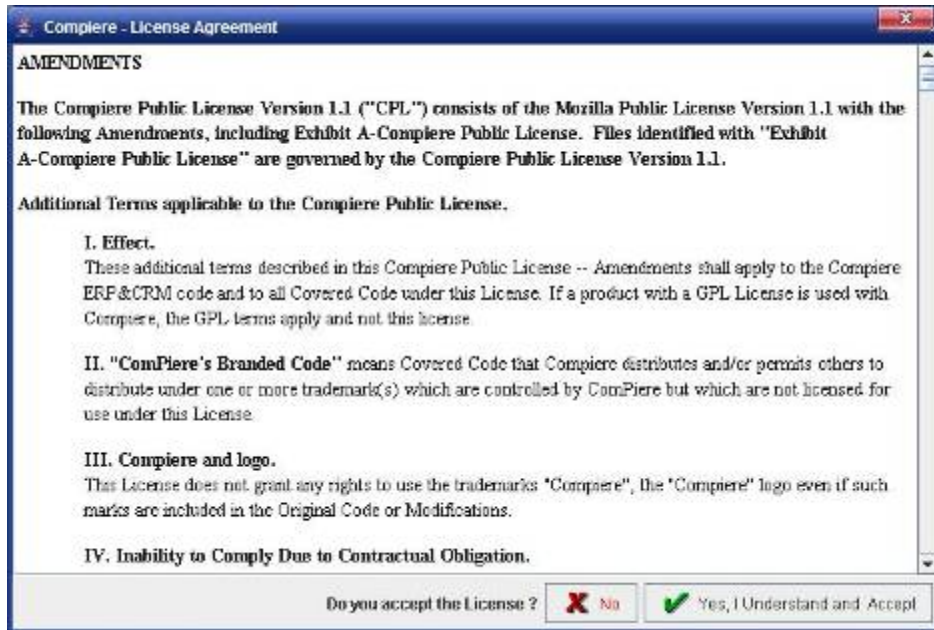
Compiere - License Agreement

AMENDMENTS

The Compiere Public License Version 1.1 ("CPL") consists of the Mozilla Public License Version 1.1 with the following Amendments, including Exhibit A-Compiere Public License. Files identified with "Exhibit A-Compiere Public License" are governed by the Compiere Public License Version 1.1.

Additional Terms applicable to the Compiere Public License.

I. Effect.
These additional terms described in this Compiere Public License -- Amendments shall apply to the Compiere ERP&CRM code and to all Covered Code under this License. If a product with a GPL License is used with Compiere, the GPL terms apply and not this license.

II. "ComPiere's Branded Code" means Covered Code that Compiere distributes and/or permits others to distribute under one or more trademark(s) which are controlled by ComPiere but which are not licensed for use under this License.

III. Compiere and logo.
This License does not grant any rights to use the trademarks "Compiere", the "Compiere" logo even if such marks are included in the Original Code or Modifications.

IV. Inability to Comply Due to Contractual Obligation.

Do you accept the License ? No Yes, I Understand and Accept